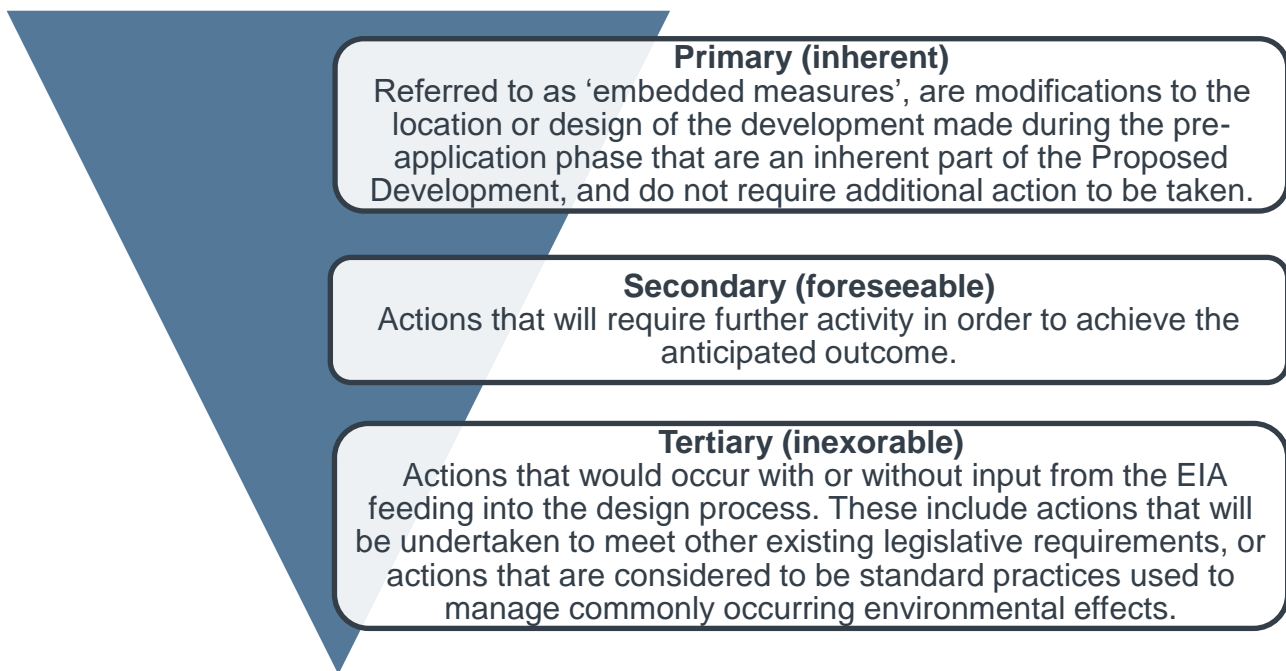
**Primary (inherent)**
Referred to as ‘embedded measures’, are modifications to the location or design of the development made during the pre-application phase that are an inherent part of the Proposed Development, and do not require additional action to be taken.

**Secondary (foreseeable)**
Actions that will require further activity in order to achieve the anticipated outcome.

**Tertiary (inexorable)**
Actions that would occur with or without input from the EIA feeding into the design process. These include actions that will be undertaken to meet other existing legislative requirements, or actions that are considered to be standard practices used to manage commonly occurring environmental effects.